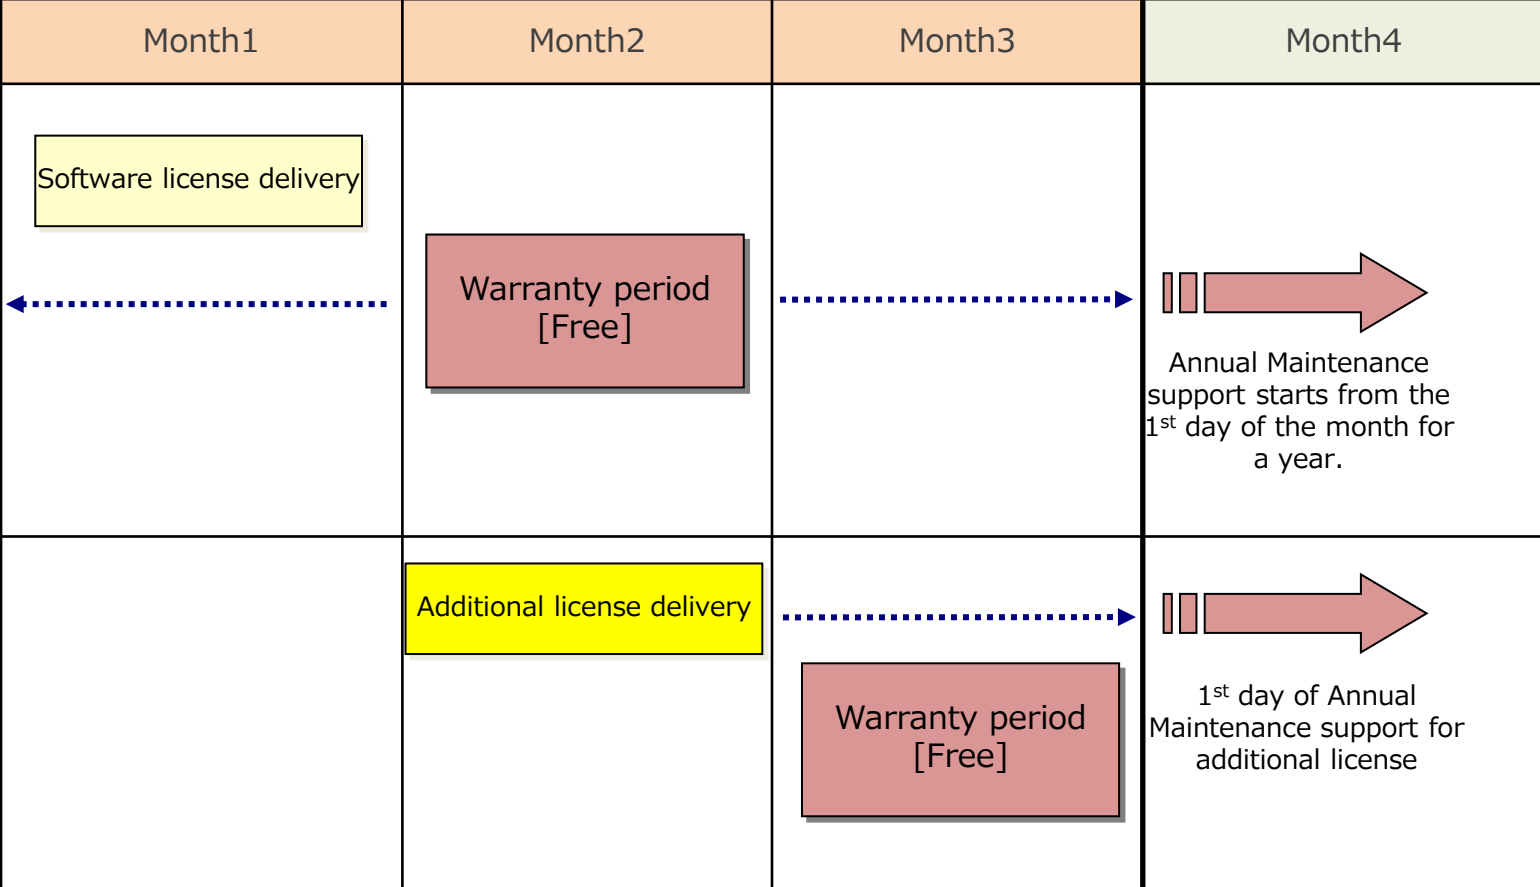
| Month1 | Month2 | Month3 | Month4 |
|---|---|---|---|
| Software license delivery | Warranty period [Free] | | Annual Maintenance support starts from the 1$^{st}$ day of the month for a year. |
| | Additional license delivery | Warranty period [Free] | 1$^{st}$ day of Annual Maintenance support for additional license |